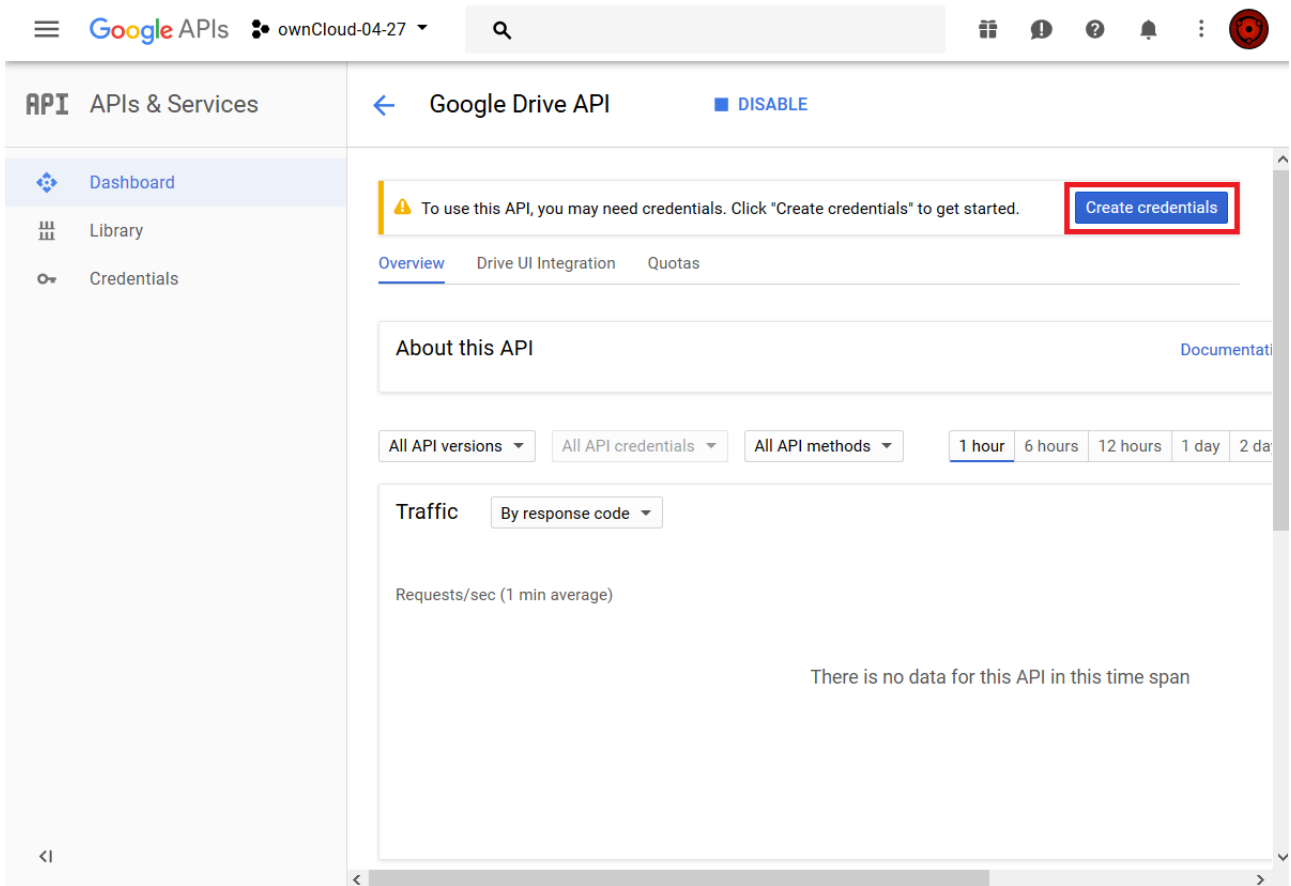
Google APIs ownCloud-04-27

API APIs & Services

Dashboard
Library
Credentials

Google Drive API DISABLE

To use this API, you may need credentials. Click "Create credentials" to get started. Create credentials

Overview Drive UI Integration Quotas

About this API Documentati

All API versions All API credentials All API methods 1 hour 6 hours 12 hours 1 day 2 da

Traffic By response code

Requests/sec (1 min average)

There is no data for this API in this time span